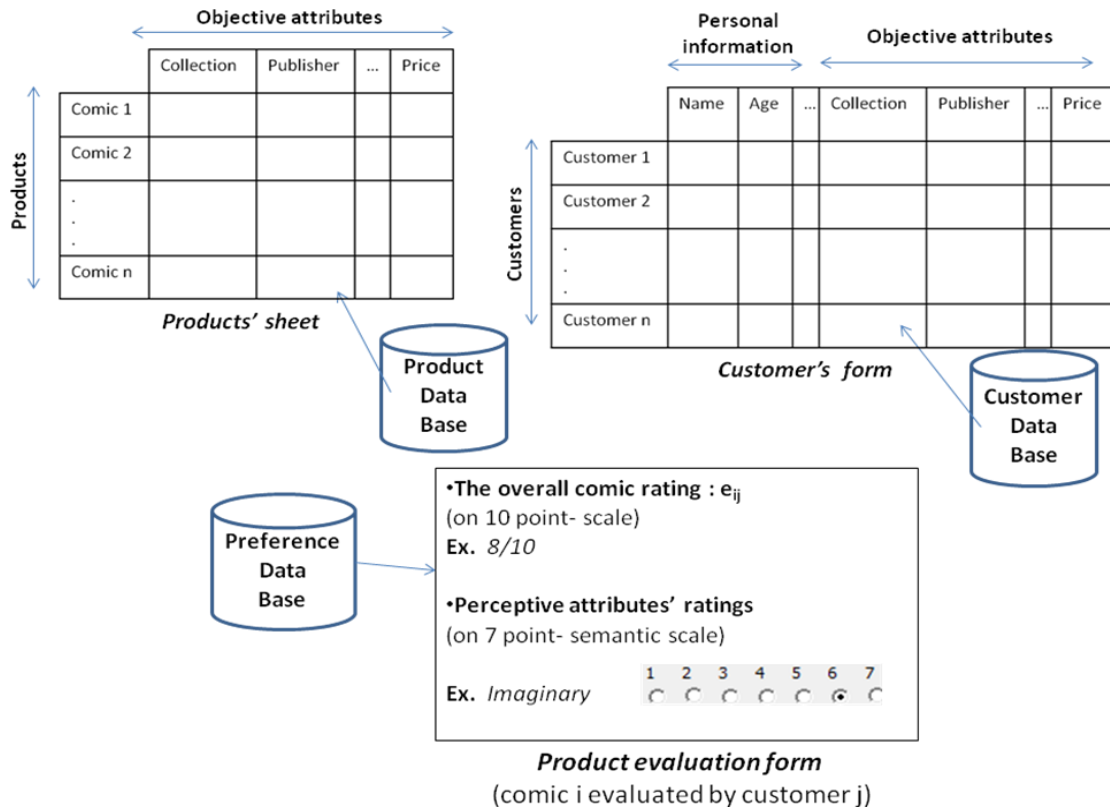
Objective attributes

|  | Collection | Publisher | ... | Price |
|---|---|---|---|---|
| Comic 1 |  |  |  |  |
| Comic 2 |  |  |  |  |
| . . . |  |  |  |  |
| Comic n |  |  |  |  |

Products

Products' sheet

Product Data Base

Personal information

Objective attributes

|  | Name | Age | ... | Collection | Publisher | ... | Price |
|---|---|---|---|---|---|---|---|
| Customer 1 |  |  |  |  |  |  |  |
| Customer 2 |  |  |  |  |  |  |  |
| . . . |  |  |  |  |  |  |  |
| Customer n |  |  |  |  |  |  |  |

Customers

Customer's form

Customer Data Base

Preference Data Base

•The overall comic rating : $e_{ij}$
(on 10 point- scale)
Ex. 8/10

•Perceptive attributes' ratings
(on 7 point- semantic scale)

Ex. Imaginary 1 2 3 4 5 6 7

Product evaluation form
(comic i evaluated by customer j)